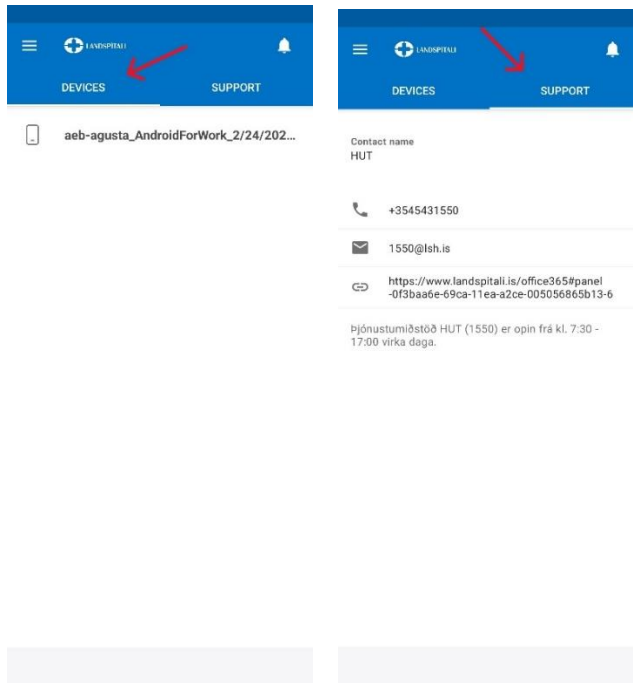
LANDSPITALI

DEVICES SUPPORT

aeb-agusta_AndroidForWork_2/24/202...

LANDSPITALI

DEVICES SUPPORT

Contact name
HUT

+3545431550

1550@lsh.is

https://www.landspitali.is/office365#panel-0f3baa6e-69ca-11ea-a2ce-005056865b13-6

Þjónustumiðstöð HUT (1550) er opin frá kl. 7:30 - 17:00 virka daga.